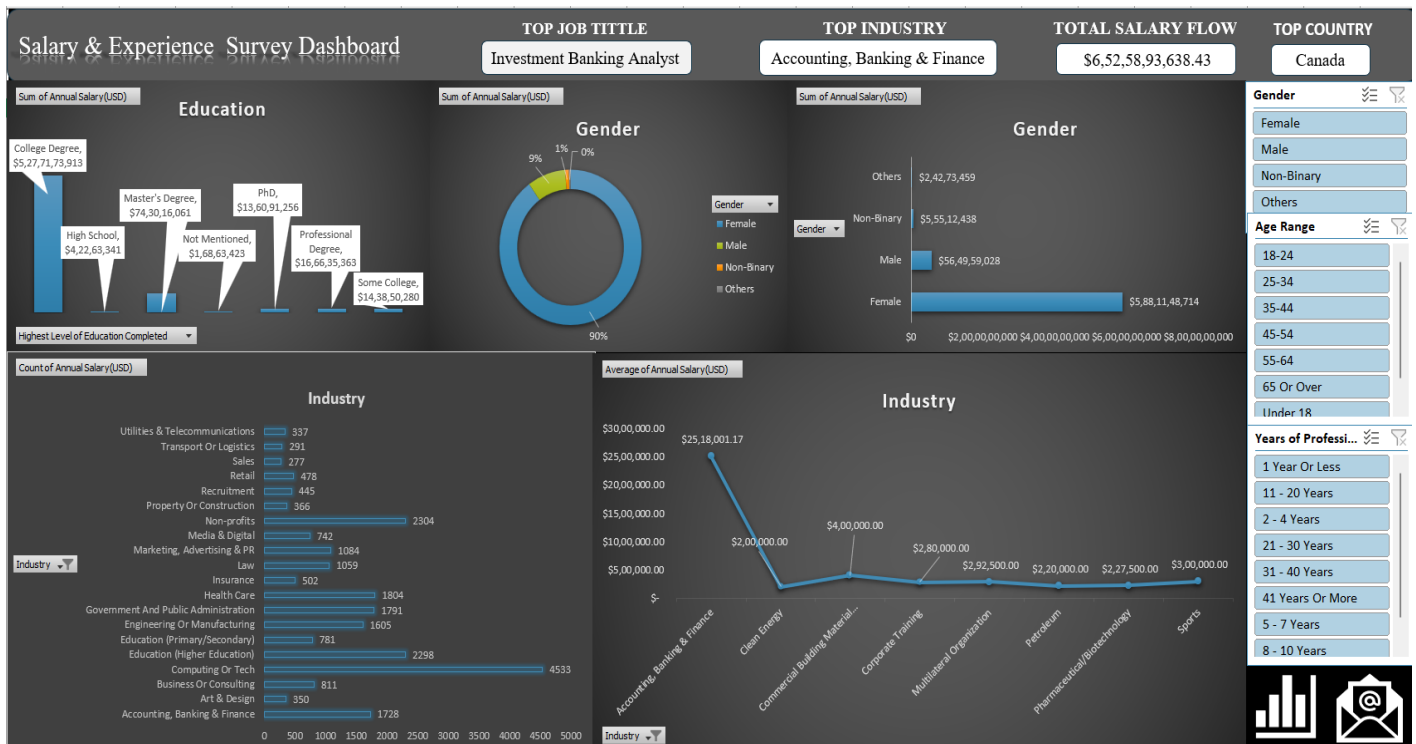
Salary & Experience Survey Dashboard

TOP JOB TITTLE
Investment Banking Analyst

TOP INDUSTRY
Accounting, Banking & Finance

TOTAL SALARY FLOW
$6,52,58,93,638.43

TOP COUNTRY
Canada

Sum of Annual Salary(USD)

Education

College Degree, $5,27,71,73,913
High School, $4,22,63,341
Master's Degree, $74,30,16,061
Not Mentioned, $1,68,63,423
PhD, $13,60,91,256
Professional Degree, $16,66,35,363
Some College, $14,38,50,280

Highest Level of Education Completed

Sum of Annual Salary(USD)

Gender

9%
1%
0%
90%

Gender
Female
Male
Non-Binary
Others

Sum of Annual Salary(USD)

Gender

Gender

Others $2,42,73,459
Non-Binary $5,55,12,438
Male $56,49,59,028
Female $5,88,11,48,714

$0 $2,00,00,00,000 $4,00,00,00,000 $6,00,00,00,000 $8,00,00,00,000

Gender
Female
Male
Non-Binary
Others

Age Range
18-24
25-34
35-44
45-54
55-64
65 Or Over
Under 18

Years of Professi...
1 Year Or Less
11 - 20 Years
2 - 4 Years
21 - 30 Years
31 - 40 Years
41 Years Or More
5 - 7 Years
8 - 10 Years

Count of Annual Salary(USD)

Industry

Utilities & Telecommunications 337
Transport Or Logistics 291
Sales 277
Retail 478
Recruitment 445
Property Or Construction 366
Non-profits 2304
Media & Digital 742
Marketing, Advertising & PR 1084
Law 1059
Insurance 502
Health Care 1804
Government And Public Administration 1791
Engineering Or Manufacturing 1605
Education (Primary/Secondary) 781
Education (Higher Education) 2298
Computing Or Tech 4533
Business Or Consulting 811
Art & Design 350
Accounting, Banking & Finance 1728

Industry

0 500 1000 1500 2000 2500 3000 3500 4000 4500 5000

Average of Annual Salary(USD)

Industry

$30,00,000.00
$25,00,000.00
$20,00,000.00
$15,00,000.00
$10,00,000.00
$5,00,000.00
$-

$25,18,001.17
$2,00,000.00
$4,00,000.00
$2,80,000.00
$2,92,500.00
$2,20,000.00
$2,27,500.00
$3,00,000.00

Accounting, Banking & Finance
Clean Energy
Commercial Building Material...
Corporate Training
Multilateral Organization
Petroleum
Pharmaceutical/Biotechnology
Sports

Industry